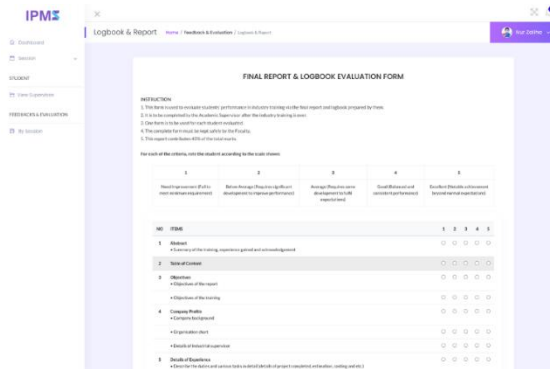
IPMS

Dashboard

Session

STUDENT

View Supervisee

FEEDBACKS & EVALUATION

My Student

Logbook & Report

Home / Feedback & Evaluation / Logbook & Report

Nur Zaliha

FINAL REPORT & LOGBOOK EVALUATION FORM

INSTRUCTION
1. This form is used to evaluate students' performance in industry training via their report and logbook prepared by them.
2. It is to be completed by the Academic Supervisor after the industry training is over.
3. One form is to be used for each student evaluated.
4. The complete form must be kept safely by the Faculty.
5. This report contributes 40% of the total marks.

For each of the criteria, rate the student according to the scale shown:

| 1 | 2 | 3 | 4 | 5 |
|---|---|---|---|---|
| Need Improvement (Fail to meet minimum requirement) | Below Average (Requires significant development to improve performance) | Average (Requires some development to fulfil expectation) | Good (Balanced and consistent performance) | Excellent (Notable achievement beyond normal expectations) |

| NO | ITEMS | 1 | 2 | 3 | 4 | 5 |
|---|---|---|---|---|---|---|
| 1 | Abstract<br>• Summary of the training, experience gained and acknowledgement | | | | | |
| 2 | Table of Content | | | | | |
| 3 | Objectives<br>• Objectives of the report | | | | | |
| | • Objectives of the training | | | | | |
| 4 | Company Profile<br>• Company background | | | | | |
| | • Organization chart | | | | | |
| | • Details of Industrial supervisor | | | | | |
| 5 | Details of Experience<br>• Describe the duties and various tasks in detail (details of project completed, evaluation, costing and etc.) | | | | | |